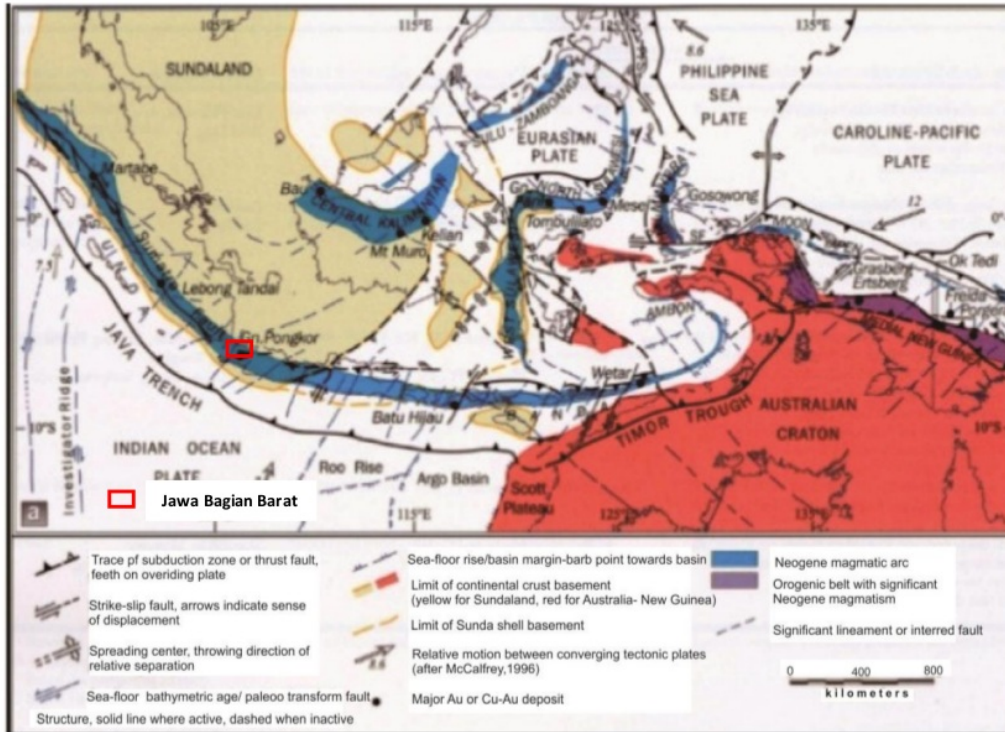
105°E
115°E
135°E
SUNDALAND
PHILIPPINE SEA PLATE
8.6
CAROLINE-PACIFIC PLATE
EURASIAN PLATE
SULU-ZAMBOANGA
CENTRAL KALIMANTAN
Bau
Martabe
Mt Muro
Kelian
Gosowong
Tombulilato
Mesel
MOON
12
0°
Ok Tedi
Grasberg Ertsberg
Freida
Porgera
Lebong Tandai
7.5
Pongkor
AMBON
JAVA TRENCH
Investigator Ridge
Wetar
Batu Hijau
TIMOR TROUGH
AUSTRALIAN CRATON
10°S
INDIAN OCEAN PLATE
Roo Rise
Argo Basin
Scott Plateau
125°E
a
Jawa Bagian Barat
115°E

Trace pf subduction zone or thrust fault, feeth on overiding plate
Strike-slip fault, arrows indicate sense of displacement
Spreading center, throwing direction of relative separation
Sea-floor bathymetric age/ paleoo transform fault
Structure, solid line where active, dashed when inactive
Sea-floor rise/basin margin-barb point towards basin
Limit of continental crust basement (yellow for Sundaland, red for Australia- New Guinea)
Limit of Sunda shell basement
Relative motion between converging tectonic plates (after McCalfrey,1996)
8.6
Major Au or Cu-Au deposit
Neogene magmatic arc
Orogenic belt with significant Neogene magmatism
Significant lineament or interred fault
0 400 800
kilometers